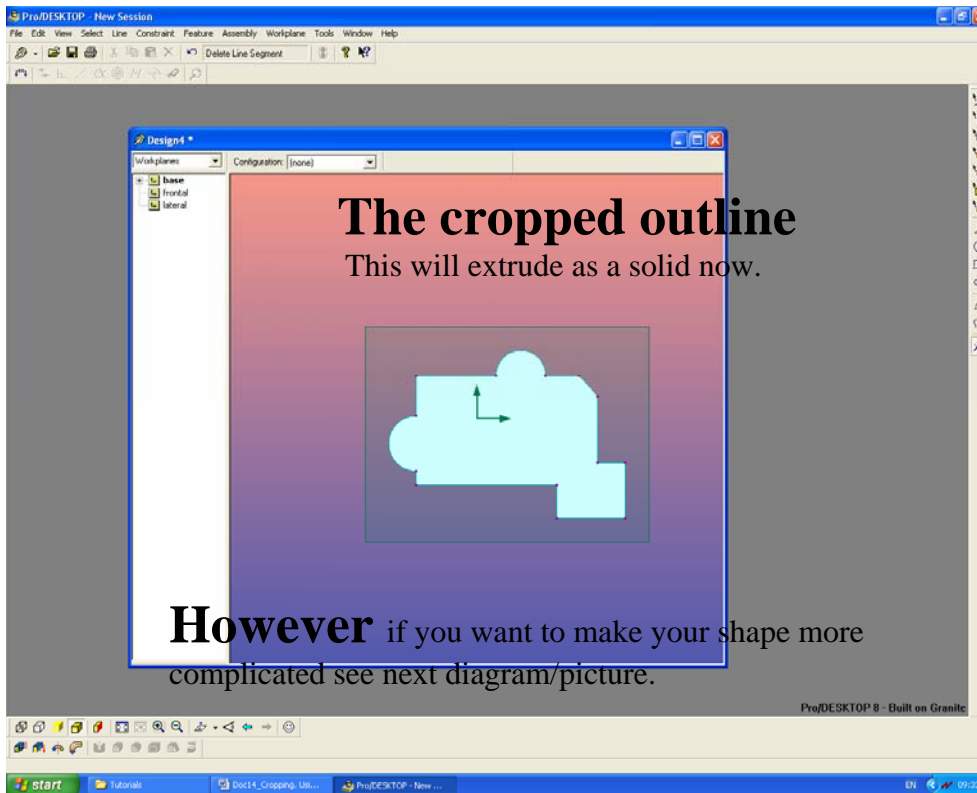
Pro/DESKTOP - New Session

File Edit View Select Line Constraint Feature Assembly Workplane Tools Window Help

Delete Line Segment

Design4 *

Workplanes

Configuration: (none)

base
frontal
lateral

The cropped outline

This will extrude as a solid now.

However if you want to make your shape more complicated see next diagram/picture.

Pro/DESKTOP 8 - Built on Granite

start

Tutorials

Doc14_Cropping. Usi...

Pro/DESKTOP - New ...

EN 09:2